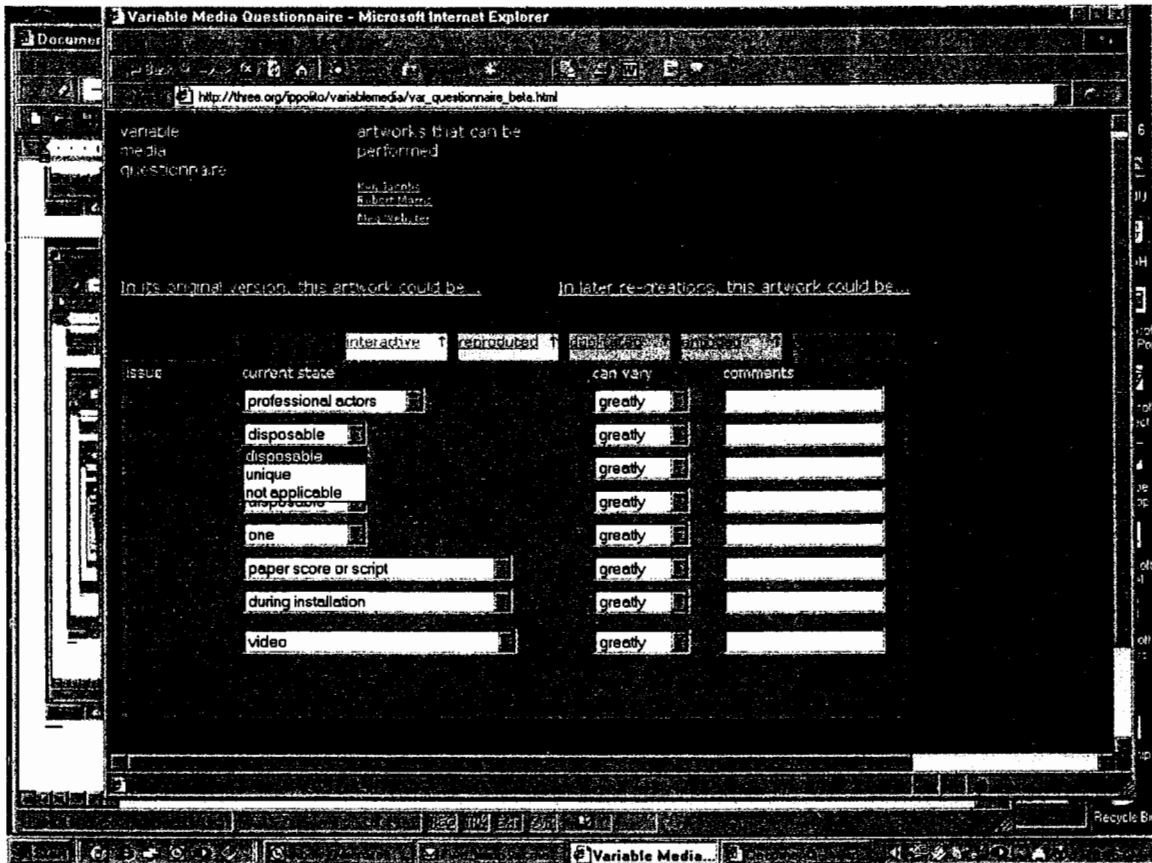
Variable Media Questionnaire - Microsoft Internet Explorer

Documen

http://three.org/ippolito/variablemedia/var_questionnaire_beta.html

variable media questionnaire

artworks that can be performed

Ken Jacobs
Robert Morris
Meg Webster

In its original version, this artwork could be...

In later re-creations, this artwork could be...

interactive

reproduced

duplicated

encoded

issue

current state

can vary

comments

professional actors

greatly

disposable

greatly

disposable
unique
not applicable

greatly

disposable

greatly

one

greatly

paper score or script

greatly

during installation

greatly

video

greatly

Recycle Bi

Variable Media...